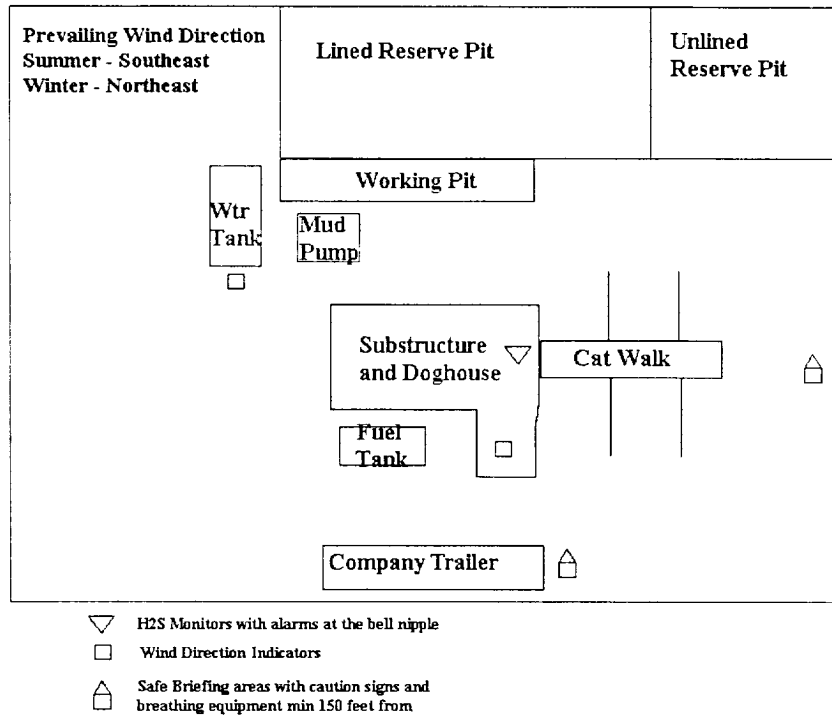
Prevailing Wind Direction
Summer - Southeast
Winter - Northeast

Lined Reserve Pit

Unlined Reserve Pit

Working Pit

Wtr Tank

Mud Pump

Substructure and Doghouse

Cat Walk

Fuel Tank

Company Trailer

H2S Monitors with alarms at the bell nipple

Wind Direction Indicators

Safe Briefing areas with caution signs and breathing equipment min 150 feet from